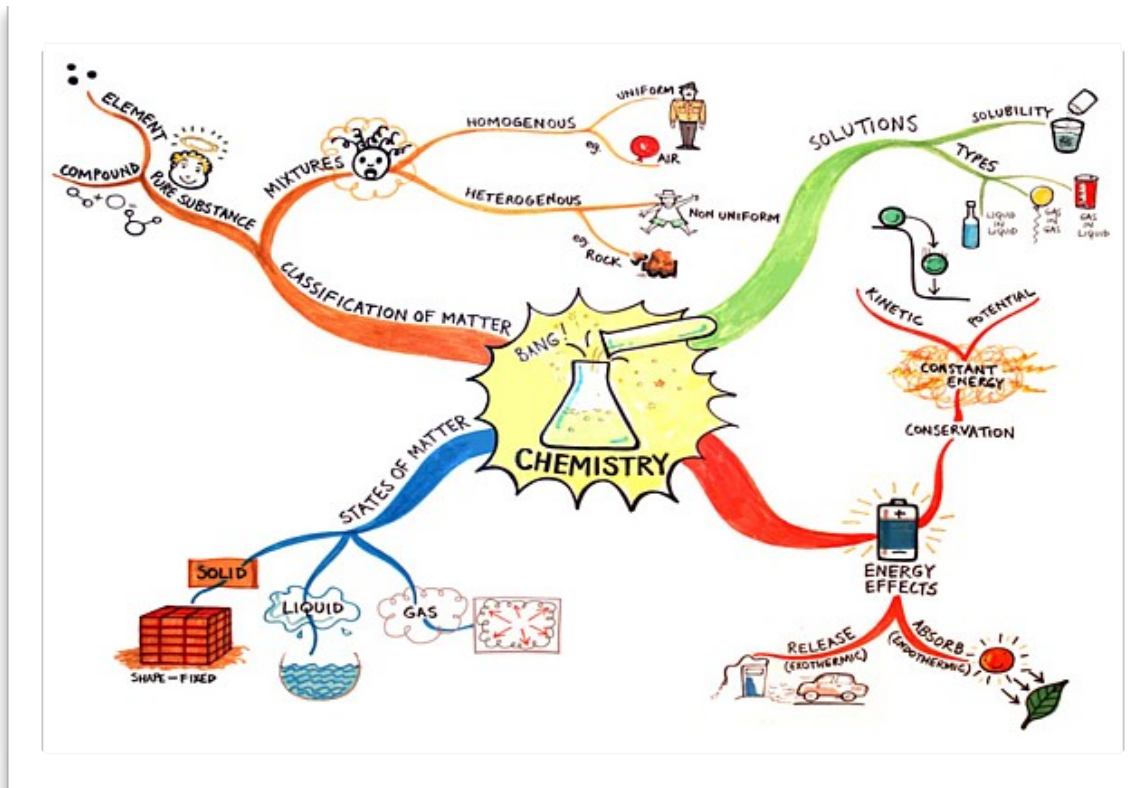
ELEMENT
COMPOUND
PURE SUBSTANCE
MIXTURES
HOMOGENOUS
UNIFORM
eg. AIR
HETEROGENOUS
NON UNIFORM
eg ROCK
CLASSIFICATION OF MATTER
BANG!
CHEMISTRY
SOLUTIONS
SOLUBILITY
TYPES
LIQUID IN LIQUID
GAS IN GAS
GAS IN LIQUID
KINETIC
POTENTIAL
CONSTANT ENERGY
CONSERVATION
ENERGY EFFECTS
RELEASE (EXOTHERMIC)
ABSORB (ENDOTHERMIC)
STATES OF MATTER
SOLID
SHAPE – FIXED
LIQUID
GAS